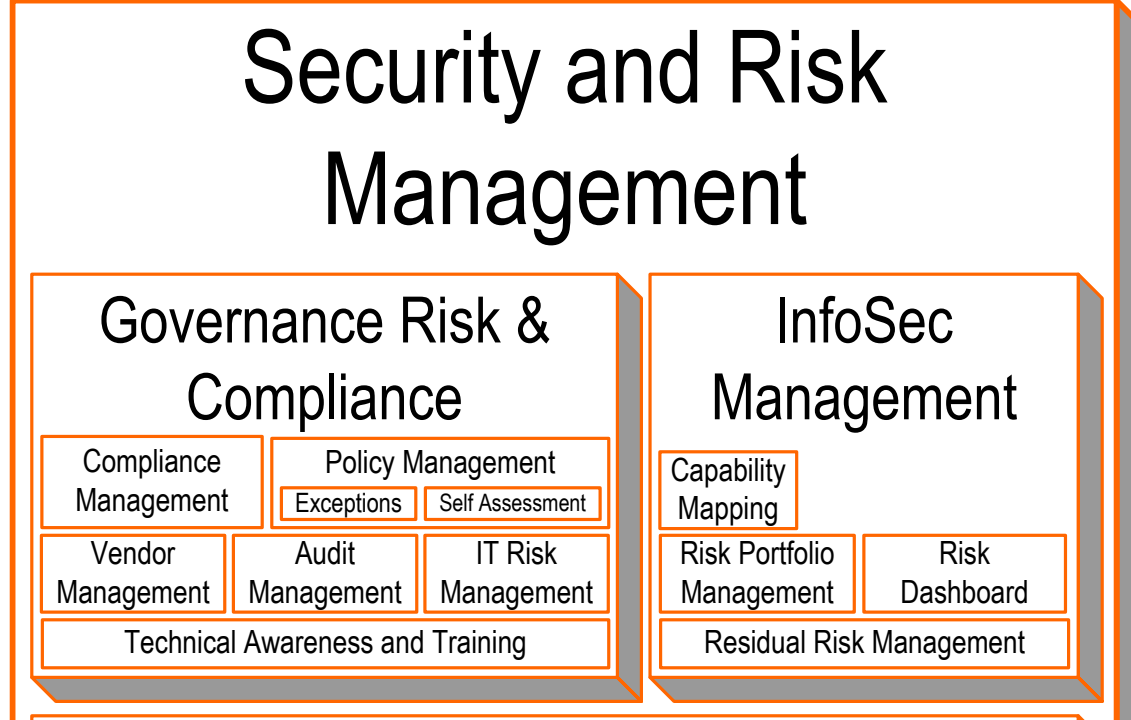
Security and Risk Management

Governance Risk & Compliance

Compliance Management

Policy Management

Exceptions

Self Assessment

Vendor Management

Audit Management

IT Risk Management

Technical Awareness and Training

InfoSec Management

Capability Mapping

Risk Portfolio Management

Risk Dashboard

Residual Risk Management